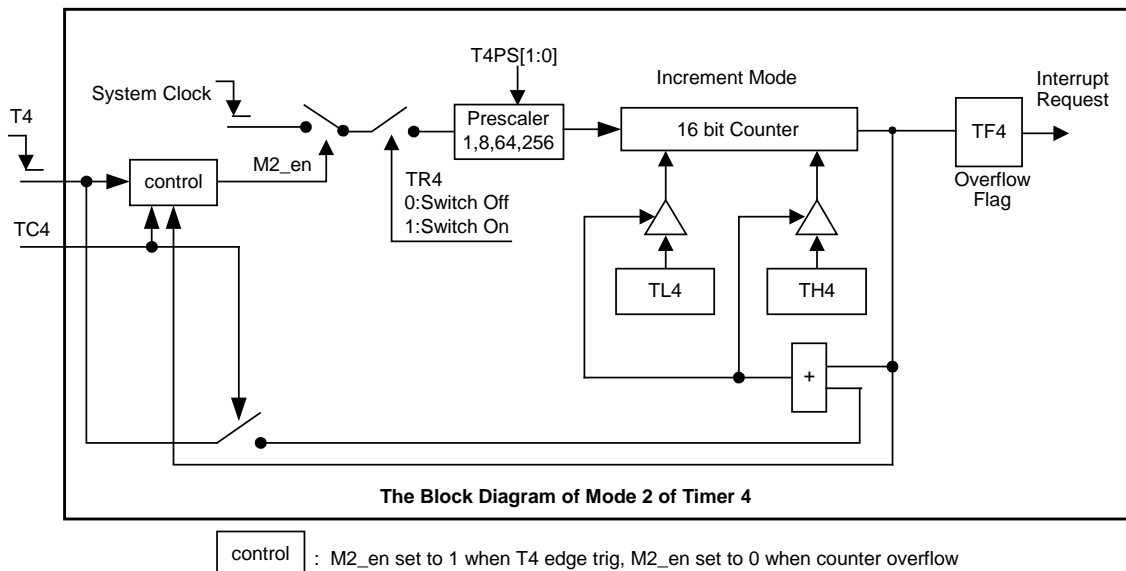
T4PS[1:0]

Increment Mode

Interrupt Request

System Clock

T4

Prescaler 1,8,64,256

16 bit Counter

TF4

control

M2_en

TR4
0:Switch Off
1:Switch On

Overflow Flag

TC4

TL4

TH4

+

The Block Diagram of Mode 2 of Timer 4

control : M2_en set to 1 when T4 edge trig, M2_en set to 0 when counter overflow